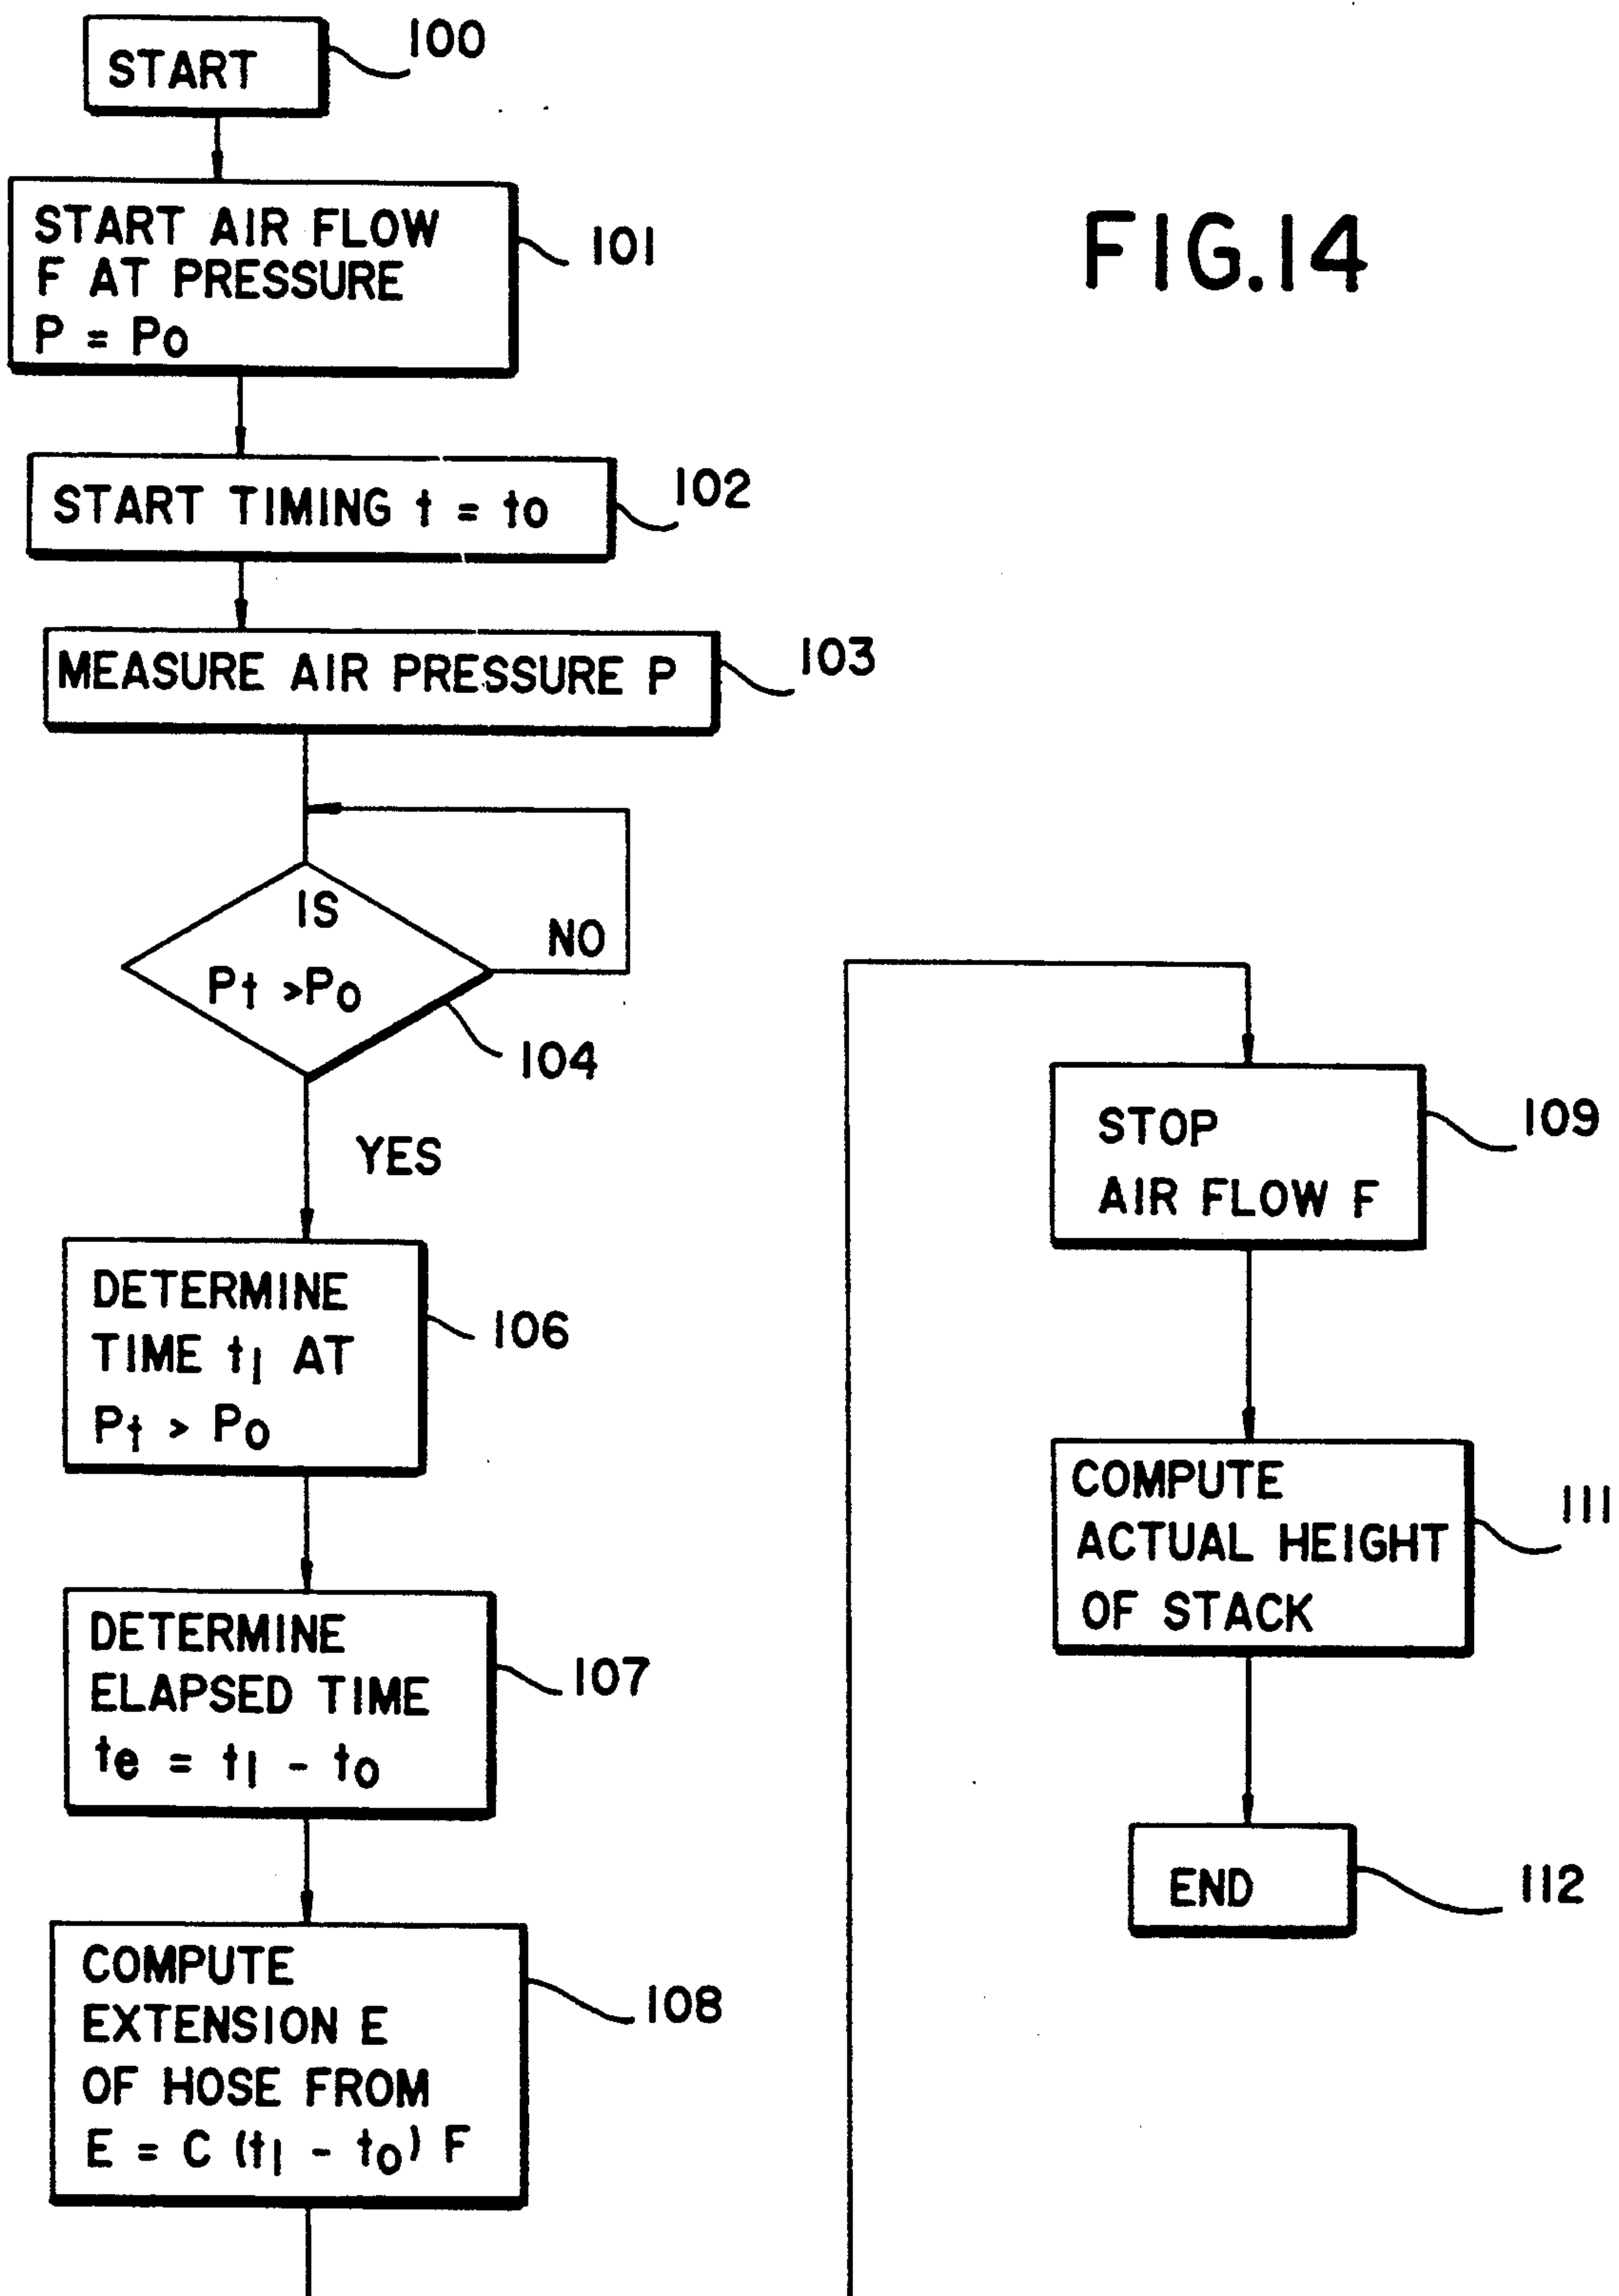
START 100

START AIR FLOW F AT PRESSURE $P = P_0$ 101

START TIMING $t = t_0$ 102

MEASURE AIR PRESSURE P 103

IS $P_t > P_0$ 104

NO

YES

DETERMINE TIME $t_1$ AT $P_t > P_0$ 106

DETERMINE ELAPSED TIME $t_e = t_1 - t_0$ 107

COMPUTE EXTENSION E OF HOSE FROM $E = C(t_1 - t_0)F$ 108

FIG.14

STOP AIR FLOW F 109

COMPUTE ACTUAL HEIGHT OF STACK 111

END 112